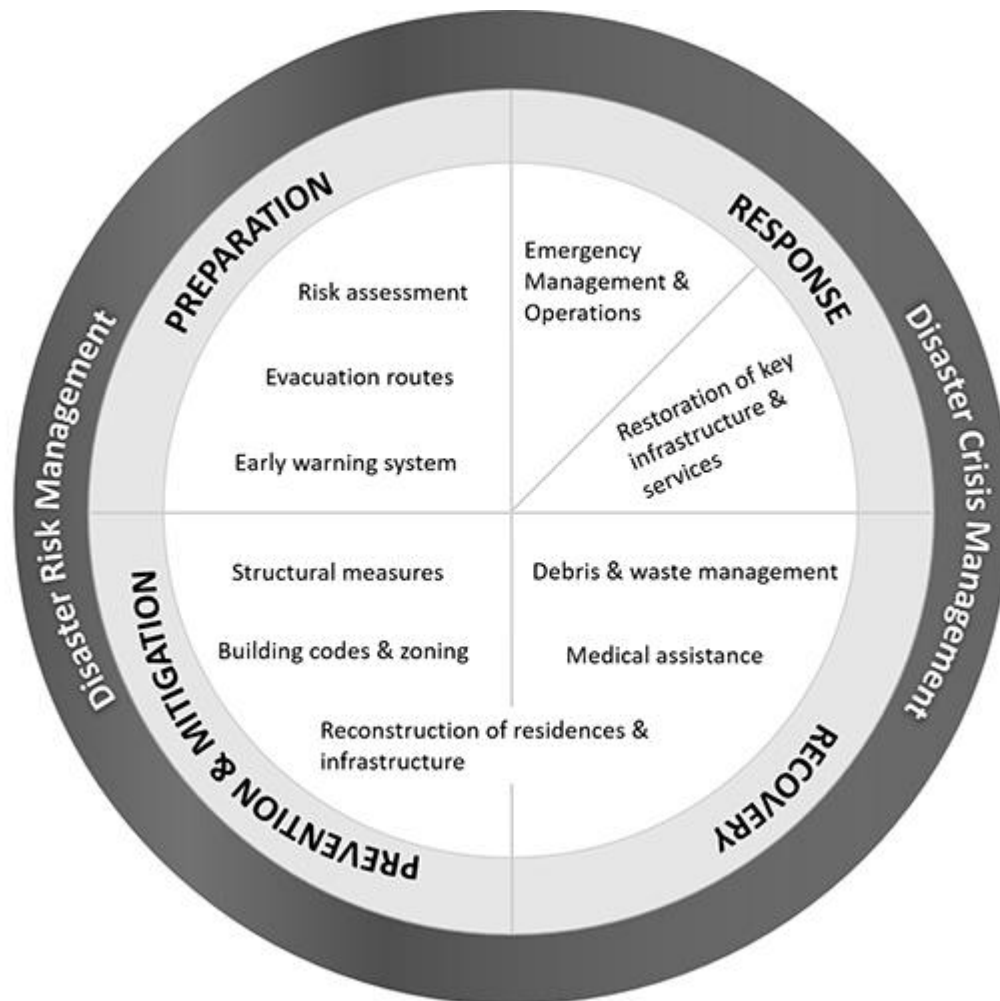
Disaster Risk Management

PREPARATION

Risk assessment

Evacuation routes

Early warning system

RESPONSE

Emergency Management & Operations

Restoration of key infrastructure & services

Disaster Crisis Management

PREVENTION & MITIGATION

Structural measures

Building codes & zoning

Reconstruction of residences & infrastructure

RECOVERY

Debris & waste management

Medical assistance